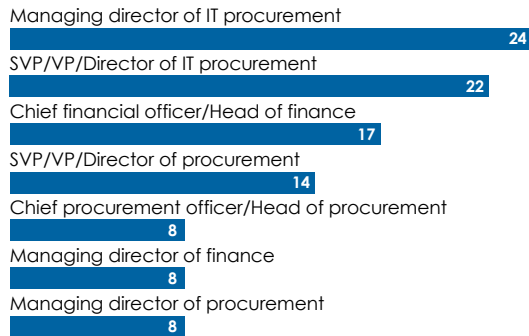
Managing director of IT procurement
24
SVP/VP/Director of IT procurement
22
Chief financial officer/Head of finance
17
SVP/VP/Director of procurement
14
Chief procurement officer/Head of procurement
8
Managing director of finance
8
Managing director of procurement
8